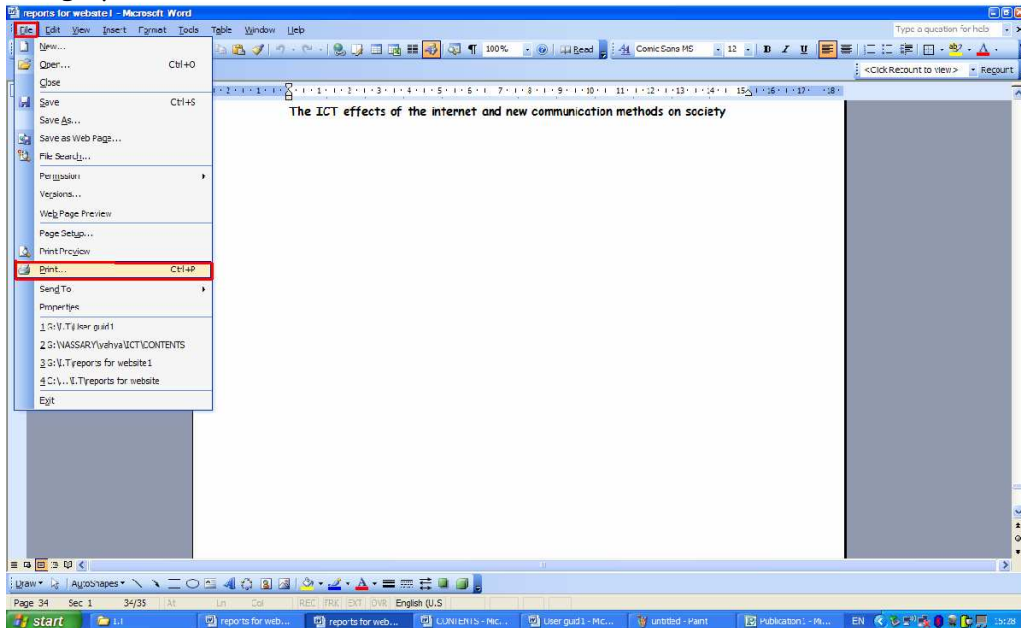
reports for website1 - Microsoft Word

File Edit View Insert Format Tools Table Window Help

Type a question for help

100% Read Comic Sans MS 12 B I U

<Click Recount to view> Recount

New...
Open... Ctrl+O
Close
Save Ctrl+S
Save As...
Save as Web Page...
File Search...
Permission
Versions...
Web Page Preview
Page Setup...
Print Preview
Print... Ctrl+P
Send To
Properties
1 G:\I.T\User guid1
2 G:\NASSARY\yahya\ICT\CONTENTS
3 G:\I.T\reports for website1
4 C:\...\I.T\reports for website
Exit

The ICT effects of the internet and new communication methods on society

Draw AutoShapes

Page 34 Sec 1 34/35 At Ln Col REC TRK EXT OVR English (U.S

start I.T reports for web... reports for web... CONTENTS - Mic... User guid1 - Mic... untitled - Paint Publication1 - Mi... EN 15:28